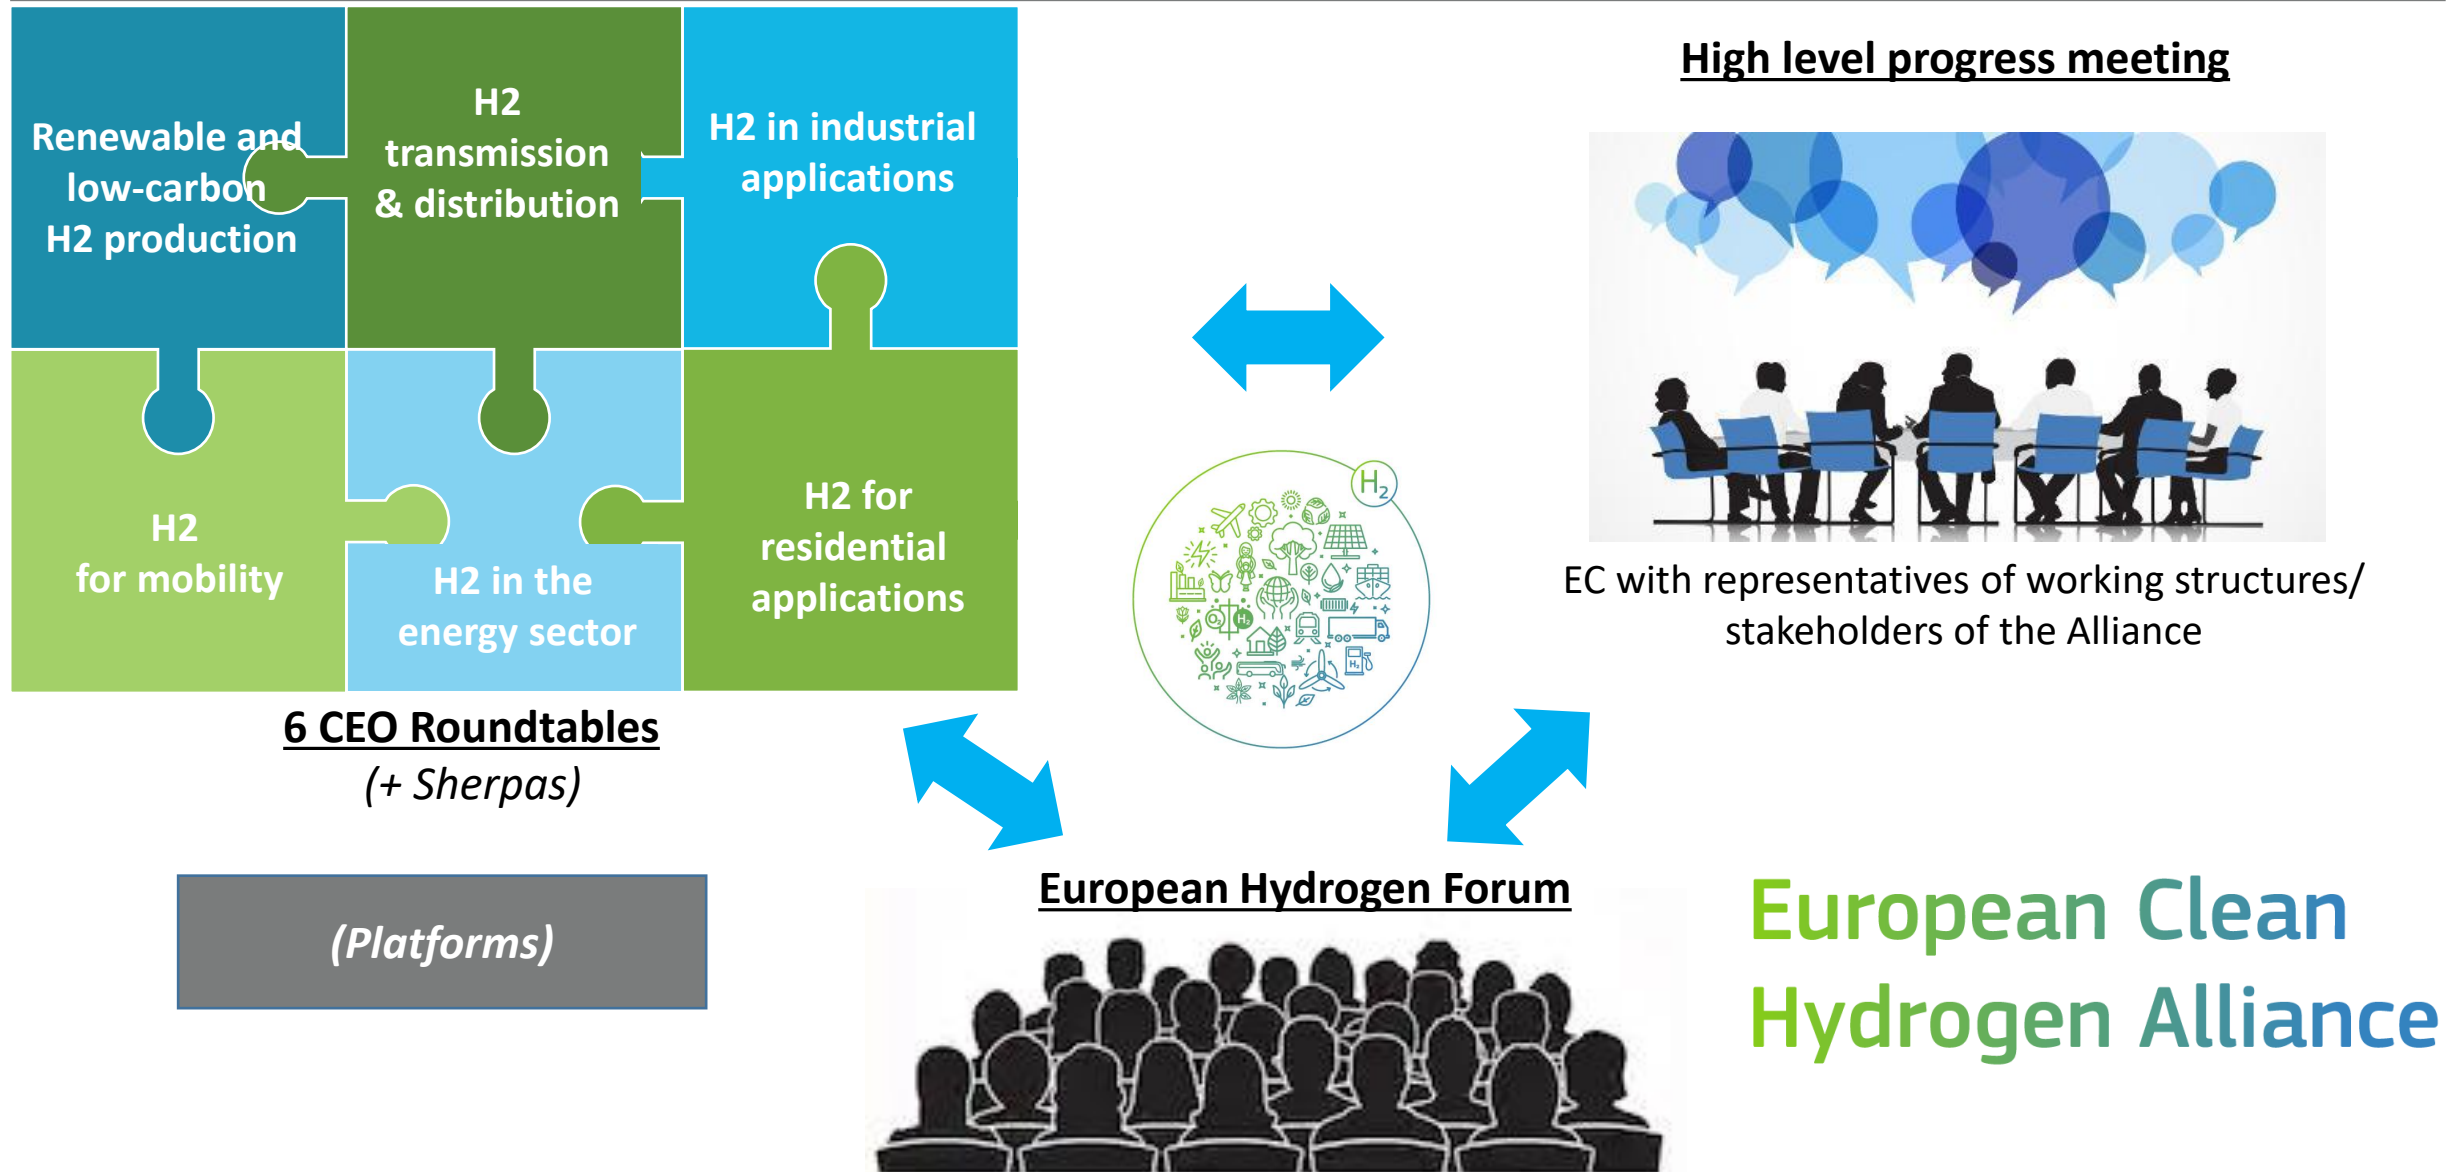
Renewable and low-carbon H2 production

H2 transmission & distribution

H2 in industrial applications

H2 for mobility

H2 in the energy sector

H2 for residential applications

6 CEO Roundtables

(+ Sherpas)

(Platforms)

High level progress meeting

EC with representatives of working structures/ stakeholders of the Alliance

$H_2$

European Hydrogen Forum

European Clean Hydrogen Alliance